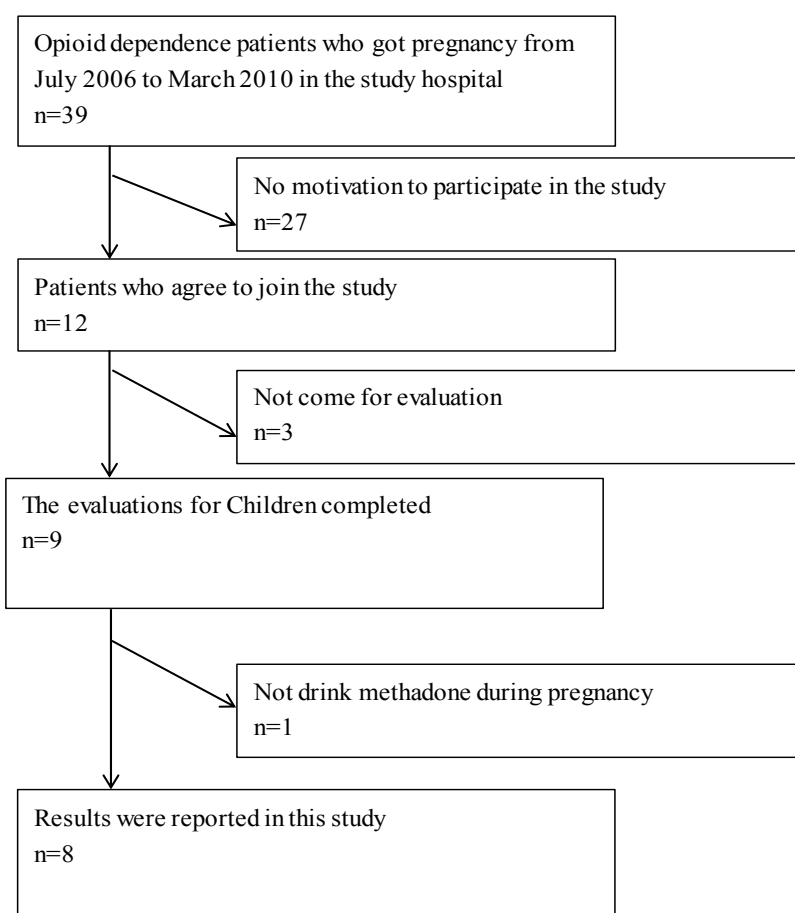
Opioid dependence patients who got pregnancy from July 2006 to March 2010 in the study hospital
n=39

No motivation to participate in the study
n=27

Patients who agree to join the study
n=12

Not come for evaluation
n=3

The evaluations for Children completed
n=9

Not drink methadone during pregnancy
n=1

Results were reported in this study
n=8